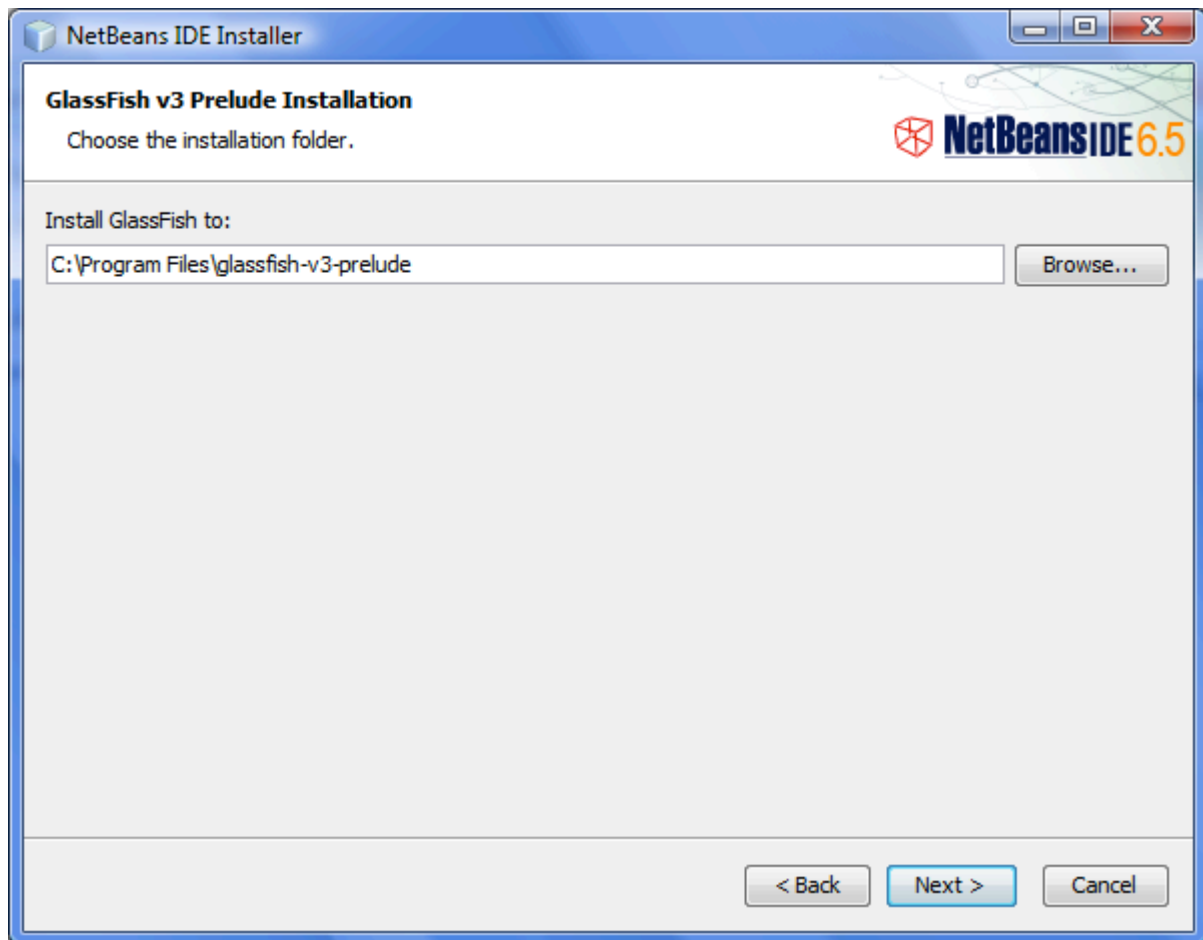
NetBeans IDE Installer

GlassFish v3 Prelude Installation

Choose the installation folder.

NetBeans IDE 6.5

Install GlassFish to:

C:\Program Files\glassfish-v3-prelude

Browse...

< Back

Next >

Cancel